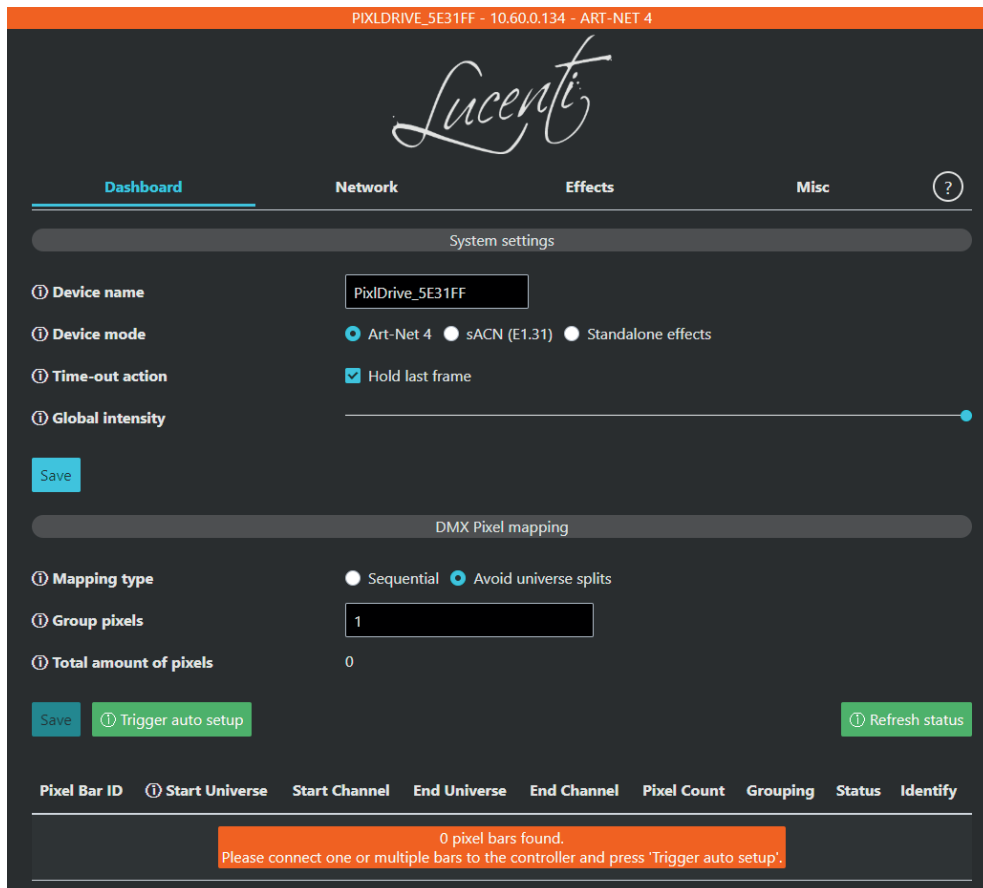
PIXLDRIVE_5E31FF - 10.60.0.134 - ART-NET 4

Lucenti

Dashboard
Network
Effects
Misc
?

System settings

ⓘ Device name
PixlDrive_5E31FF

ⓘ Device mode
Art-Net 4
sACN (E1.31)
Standalone effects

ⓘ Time-out action
Hold last frame

ⓘ Global intensity

Save

DMX Pixel mapping

ⓘ Mapping type
Sequential
Avoid universe splits

ⓘ Group pixels
1

ⓘ Total amount of pixels
0

Save
ⓘ Trigger auto setup
ⓘ Refresh status

| Pixel Bar ID | ⓘ Start Universe | Start Channel | End Universe | End Channel | Pixel Count | Grouping | Status | Identify |
|---|---|---|---|---|---|---|---|---|

0 pixel bars found.
Please connect one or multiple bars to the controller and press 'Trigger auto setup'.